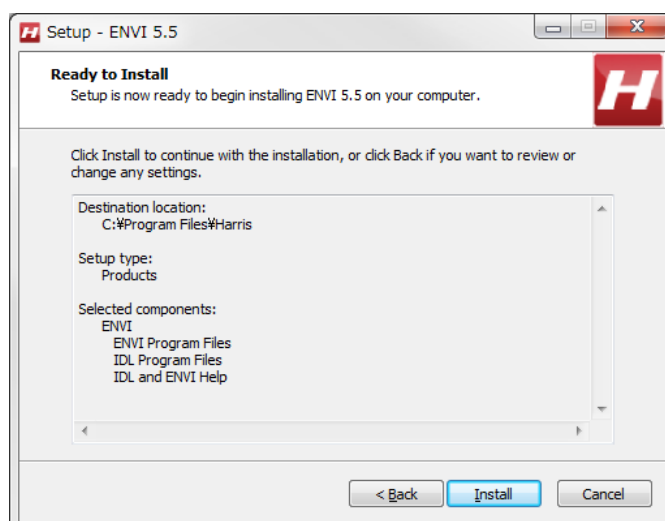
Setup - ENVI 5.5

Ready to Install
Setup is now ready to begin installing ENVI 5.5 on your computer.

Click Install to continue with the installation, or click Back if you want to review or change any settings.

Destination location:
C:¥Program Files¥Harris

Setup type:
Products

Selected components:
ENVI
ENVI Program Files
IDL Program Files
IDL and ENVI Help

< Back
Install
Cancel